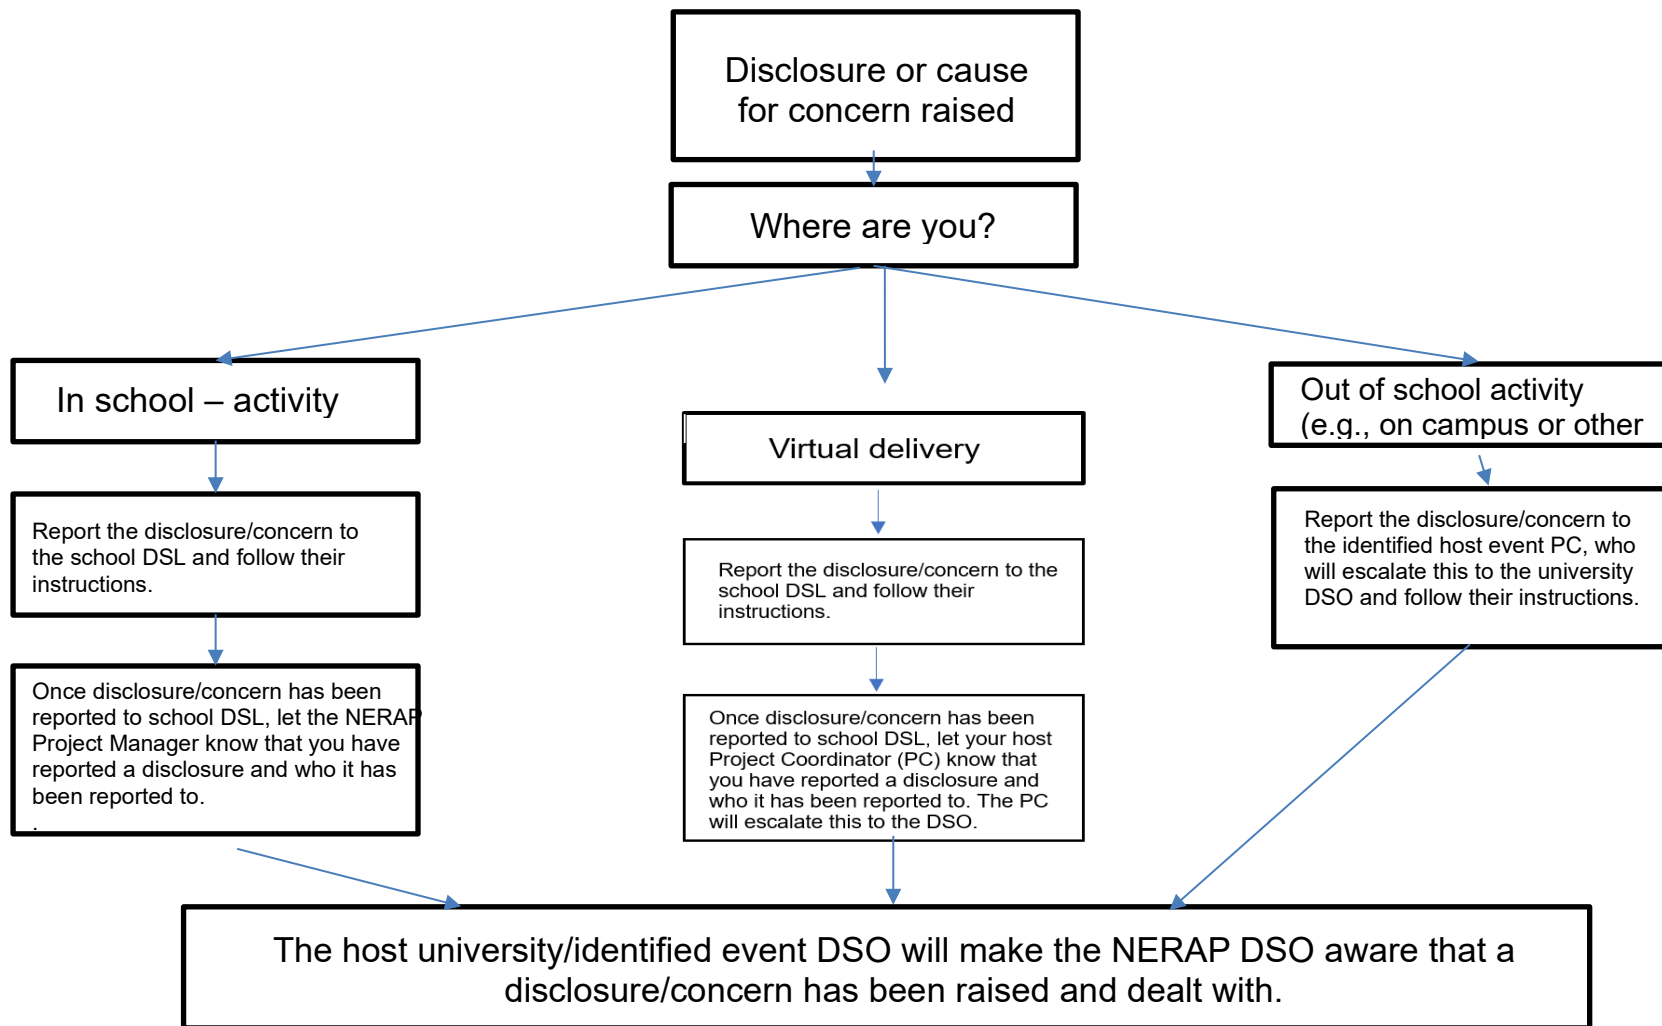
Disclosure or cause for concern raised

Where are you?

In school – activity

Virtual delivery

Out of school activity (e.g., on campus or other

Report the disclosure/concern to the school DSL and follow their instructions.

Report the disclosure/concern to the school DSL and follow their instructions.

Report the disclosure/concern to the identified host event PC, who will escalate this to the university DSO and follow their instructions.

Once disclosure/concern has been reported to school DSL, let the NERAP Project Manager know that you have reported a disclosure and who it has been reported to.
.

Once disclosure/concern has been reported to school DSL, let your host Project Coordinator (PC) know that you have reported a disclosure and who it has been reported to. The PC will escalate this to the DSO.

The host university/identified event DSO will make the NERAP DSO aware that a disclosure/concern has been raised and dealt with.